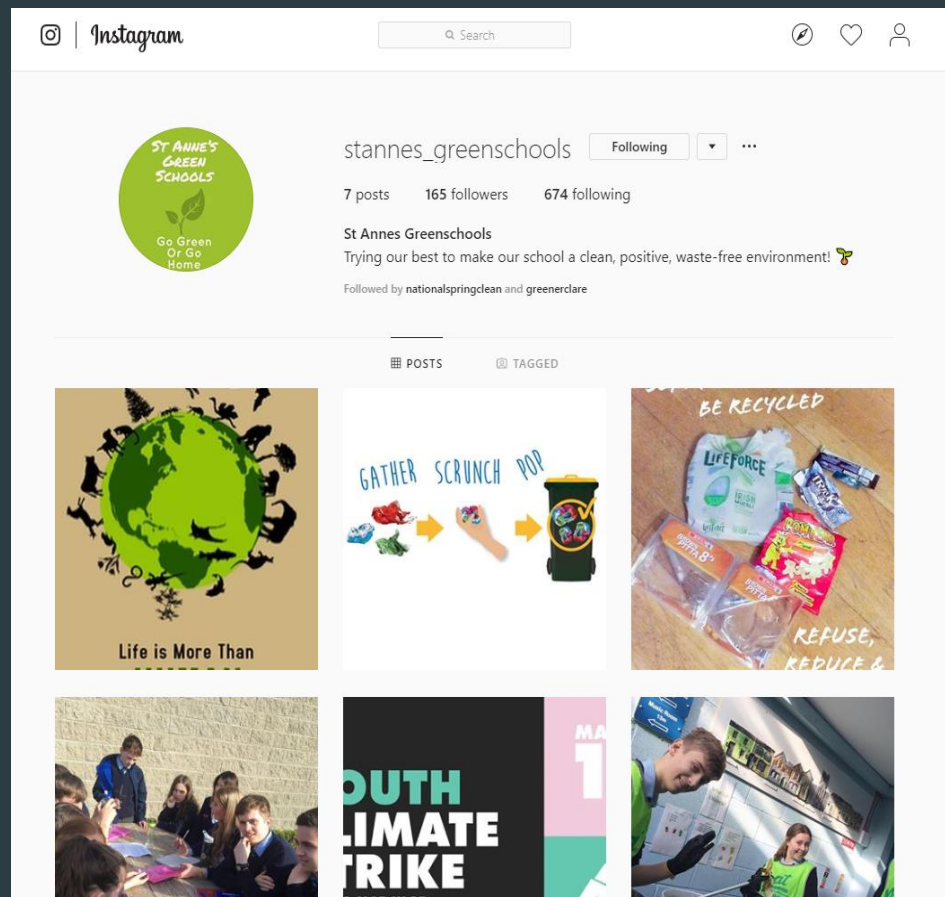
Instagram

Search

St Anne's Green Schools

Go Green Or Go Home

stannes_greenschools Following ▾ ···

7 posts 165 followers 674 following

St Annes Greenschools
Trying our best to make our school a clean, positive, waste-free environment!

Followed by nationalspringclean and greenerclare

POSTS TAGGED

Life is More Than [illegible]

GATHER SCRUNCH POP

BE RECYCLED

LIFEFORCE

IRISH

PITTA 8

REFUSE, REDUCE &

MA 1

OUTH LIMATE TRIKE